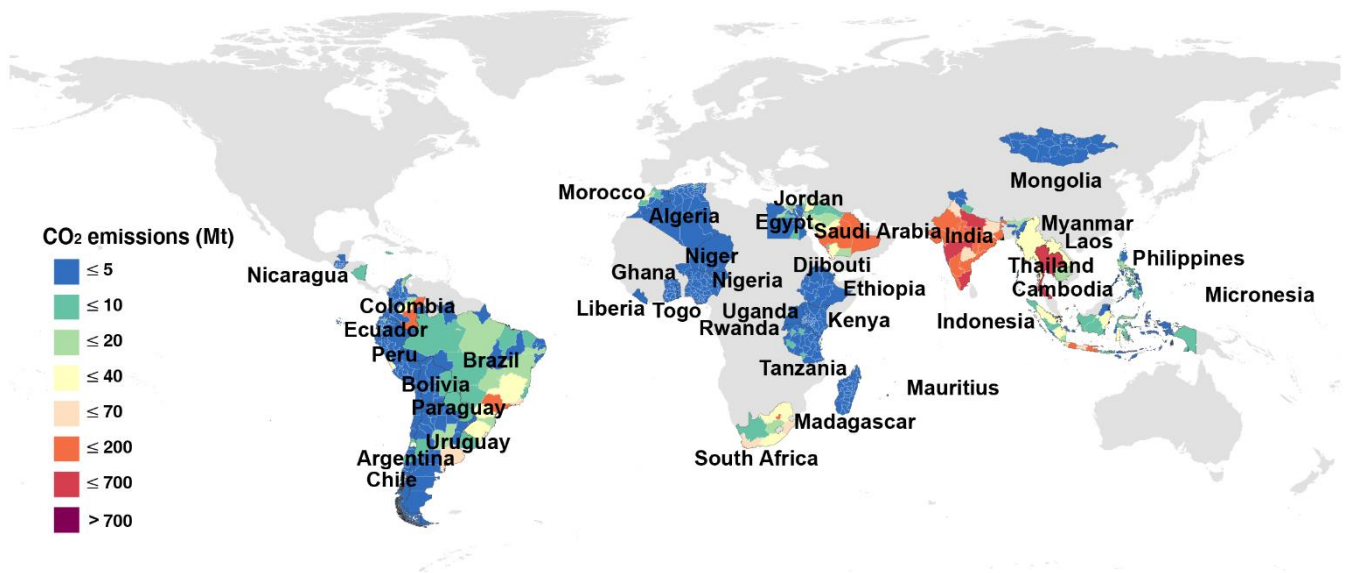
CO$_2$ emissions (Mt)
≤ 5
≤ 10
≤ 20
≤ 40
≤ 70
≤ 200
≤ 700
> 700

Nicaragua
Colombia
Ecuador
Peru
Brazil
Bolivia
Paraguay
Uruguay
Argentina
Chile
Morocco
Algeria
Ghana
Niger
Nigeria
Liberia
Togo
Egypt
Jordan
Saudi Arabia
Djibouti
Ethiopia
Uganda
Rwanda
Kenya
Tanzania
Mauritius
Madagascar
South Africa
India
Mongolia
Myanmar
Laos
Thailand
Cambodia
Philippines
Micronesia
Indonesia